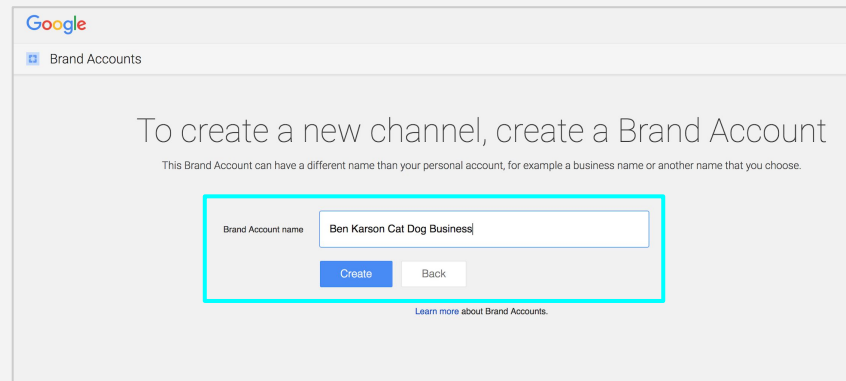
Google

Brand Accounts

To create a new channel, create a Brand Account

This Brand Account can have a different name than your personal account, for example a business name or another name that you choose.

Brand Account name

Ben Karson Cat Dog Business

Create

Back

Learn more about Brand Accounts.